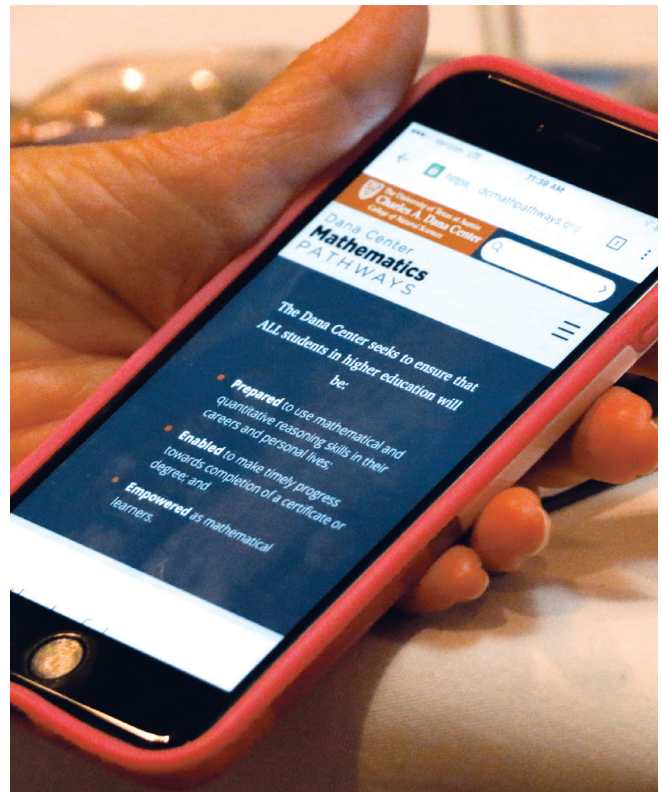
Verizon LTE 11:38 AM

https dcmathpathways.org

The University of Texas at Austin
Charles A. Dana Center
College of Natural Sciences

Dana Center
Mathematics
PATHWAYS

The Dana Center seeks to ensure that ALL students in higher education will be:

Prepared to use mathematical and quantitative reasoning skills in their careers and personal lives;

Enabled to make timely progress towards completion of a certificate or degree; and

Empowered as mathematical learners.